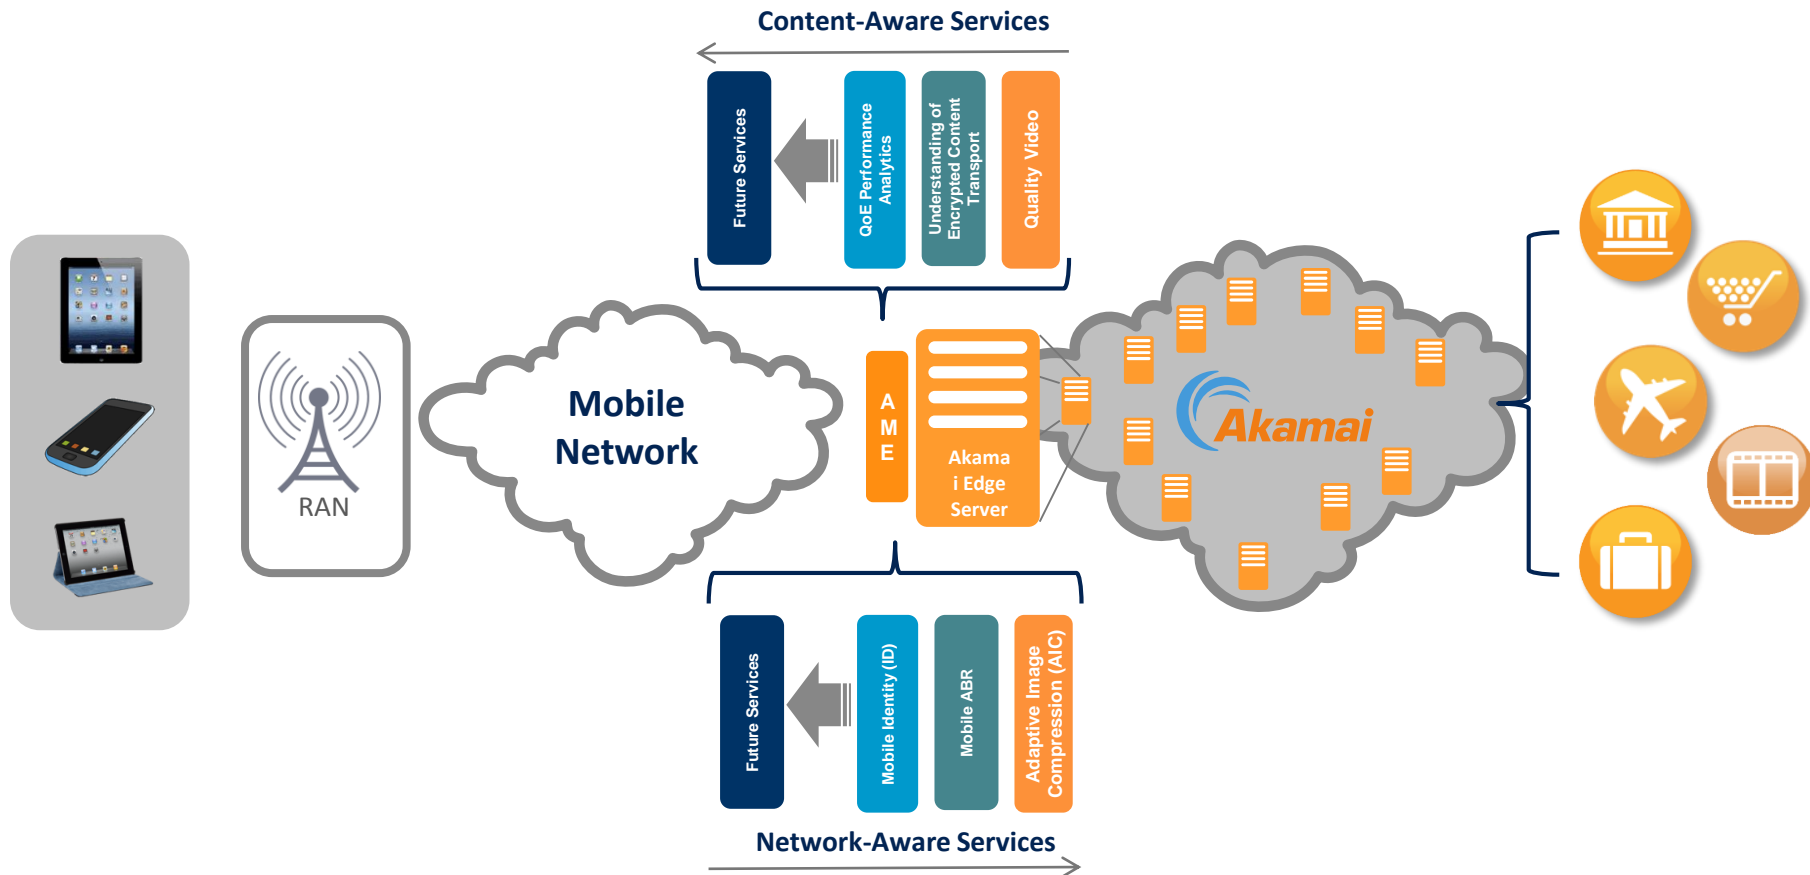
Content-Aware Services

Future Services

QoE Performance Analytics

Understanding of Encrypted Content Transport

Quality Video

RAN

Mobile Network

A M E

Akama i Edge Server

Akamai

Future Services

Mobile Identity (ID)

Mobile ABR

Adaptive Image Compression (AIC)

Network-Aware Services